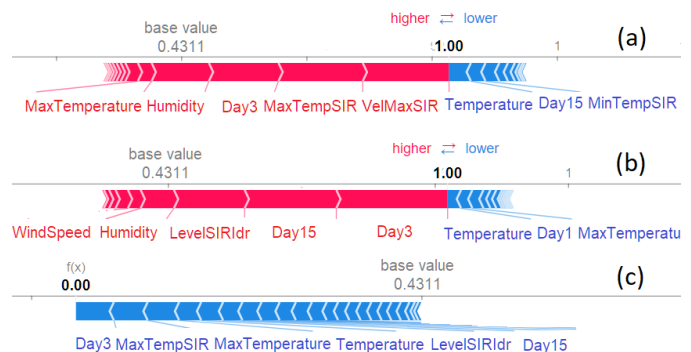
base value
0.4311

higher ⇄ lower

1.00

1

(a)

MaxTemperature Humidity Day3 MaxTempSIR VelMaxSIR Temperature Day15 MinTempSIR

base value
0.4311

higher ⇄ lower

1.00

1

(b)

WindSpeed Humidity LevelSIRIdr Day15 Day3 Temperature Day1 MaxTemperatu

f(x)
0.00

base value
0.4311

(c)

Day3 MaxTempSIR MaxTemperature Temperature LevelSIRIdr Day15